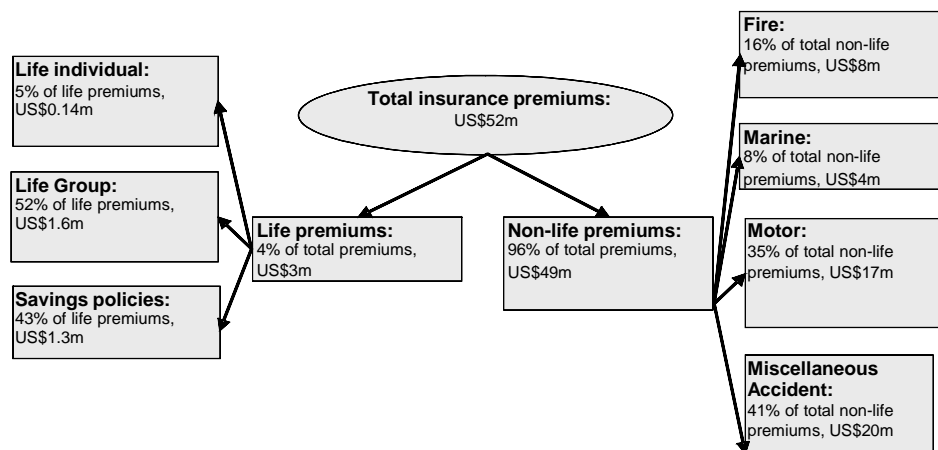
Total insurance premiums:
US$52m

Life premiums:
4% of total premiums, US$3m

Life individual:
5% of life premiums, US$0.14m

Life Group:
52% of life premiums, US$1.6m

Savings policies:
43% of life premiums, US$1.3m

Non-life premiums:
96% of total premiums, US$49m

Fire:
16% of total non-life premiums, US$8m

Marine:
8% of total non-life premiums, US$4m

Motor:
35% of total non-life premiums, US$17m

Miscellaneous Accident:
41% of total non-life premiums, US$20m